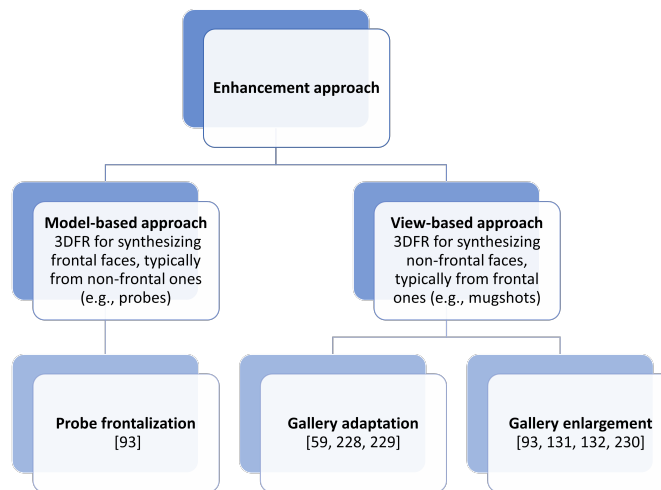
Enhancement approach

Model-based approach
3DFR for synthesizing frontal faces, typically from non-frontal ones (e.g., probes)

View-based approach
3DFR for synthesizing non-frontal faces, typically from frontal ones (e.g., mugshots)

Probe frontalization
[93]

Gallery adaptation
[59, 228, 229]

Gallery enlargement
[93, 131, 132, 230]